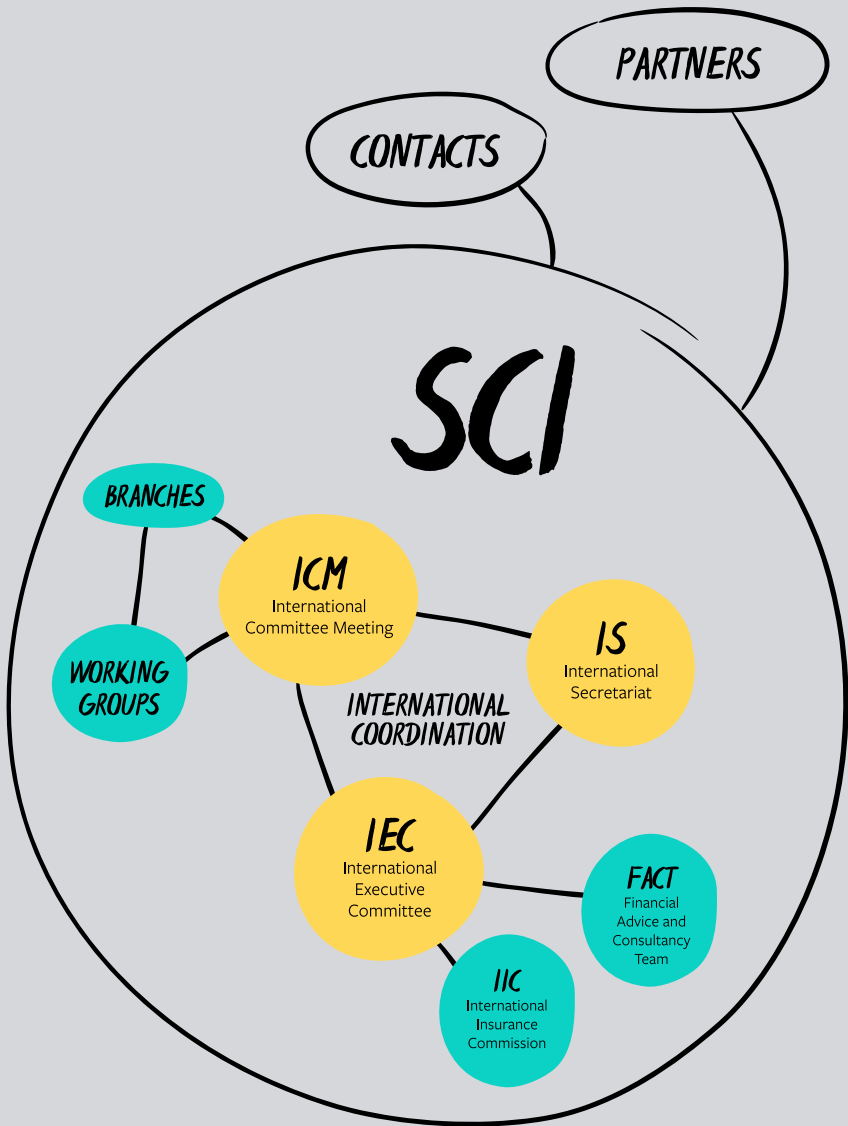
PARTNERS

CONTACTS

SCI

BRANCHES

WORKING GROUPS

ICM
International Committee Meeting

IS
International Secretariat

INTERNATIONAL COORDINATION

IEC
International Executive Committee

FACT
Financial Advice and Consultancy Team

IIC
International Insurance Commission